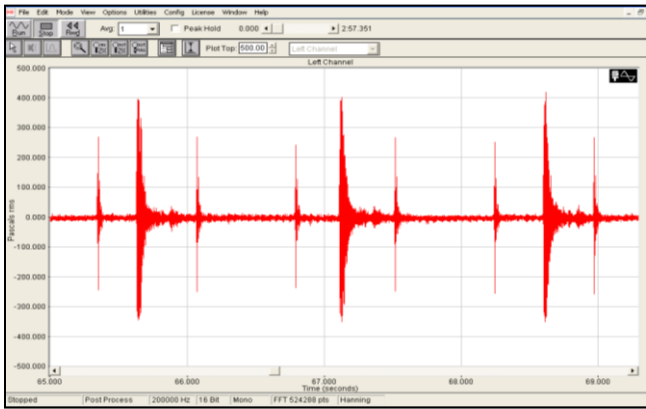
File Edit Mode View Options Utilities Config License Window Help

Run Stop Record Avg: 1 Peak Hold 0.000 2:57.351

Plot Top: 500.00 Left Channel

Left Channel

500.000
400.000
300.000
200.000
100.000
0.000
-100.000
-200.000
-300.000
-400.000
-500.000

Pascals rms

65.000 66.000 67.000 68.000 69.000

Time (seconds)

Stopped | Post Process | 200000 Hz | 16 Bit | Mono | FFT 524288 pts | Hanning